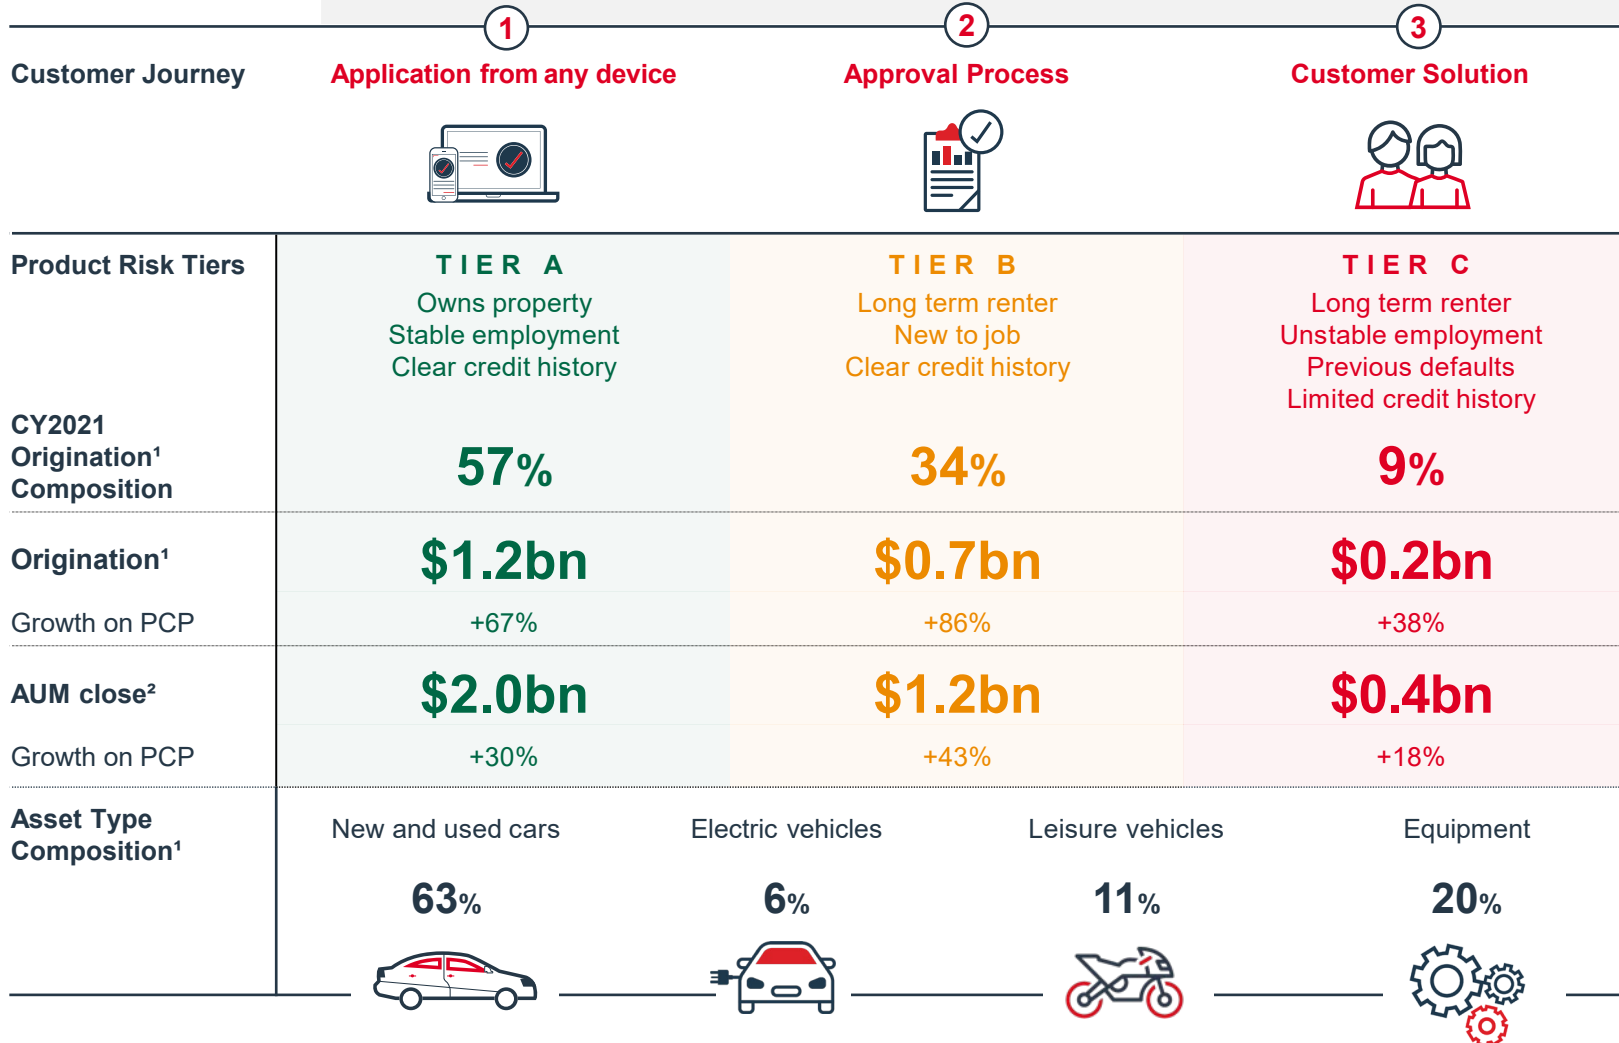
| Customer Journey | 1 Application from any device | 2 Approval Process | 3 Customer Solution |
|---|---|---|---|
| Product Risk Tiers | TIER A<br>Owns property<br>Stable employment<br>Clear credit history | TIER B<br>Long term renter<br>New to job<br>Clear credit history | TIER C<br>Long term renter<br>Unstable employment<br>Previous defaults<br>Limited credit history |
| CY2021 Origination¹ Composition | 57% | 34% | 9% |
| Origination¹ | \$1.2bn | \$0.7bn | \$0.2bn |
| Growth on PCP | +67% | +86% | +38% |
| AUM close² | \$2.0bn | \$1.2bn | \$0.4bn |
| Growth on PCP | +30% | +43% | +18% |

Asset Type Composition¹

| New and used cars | Electric vehicles | Leisure vehicles | Equipment |
|---|---|---|---|
| 63% | 6% | 11% | 20% |